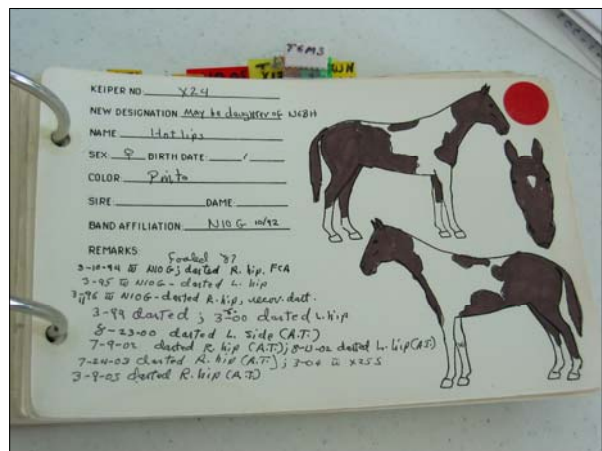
TEMS

YI

WH

KEEPER NO. X24

NEW DESIGNATION May be daughter of N6BH

NAME Hot lips

SEX ♀ BIRTH DATE ___/___

COLOR Pinto

SIRE ________ DAME ________

BAND AFFILIATION N10G 10/92

REMARKS Foaled 87

3-10-94 @ N10G; darted R. hip. PCA

3-95 @ N10G - darted L. hip

3/96 @ N10G - darted R. hip, recov. dart.

3-99 darted ; 3-00 darted L. hip

8-23-00 darted L. side (A.T.)

7-9-02 darted R. hip (A.T.); 8-13-02 darted L. hip (A.T.)

7-24-03 darted R. hip (A.T.); 3-04 @ X25S

3-9-05 darted R. hip (A.T.)